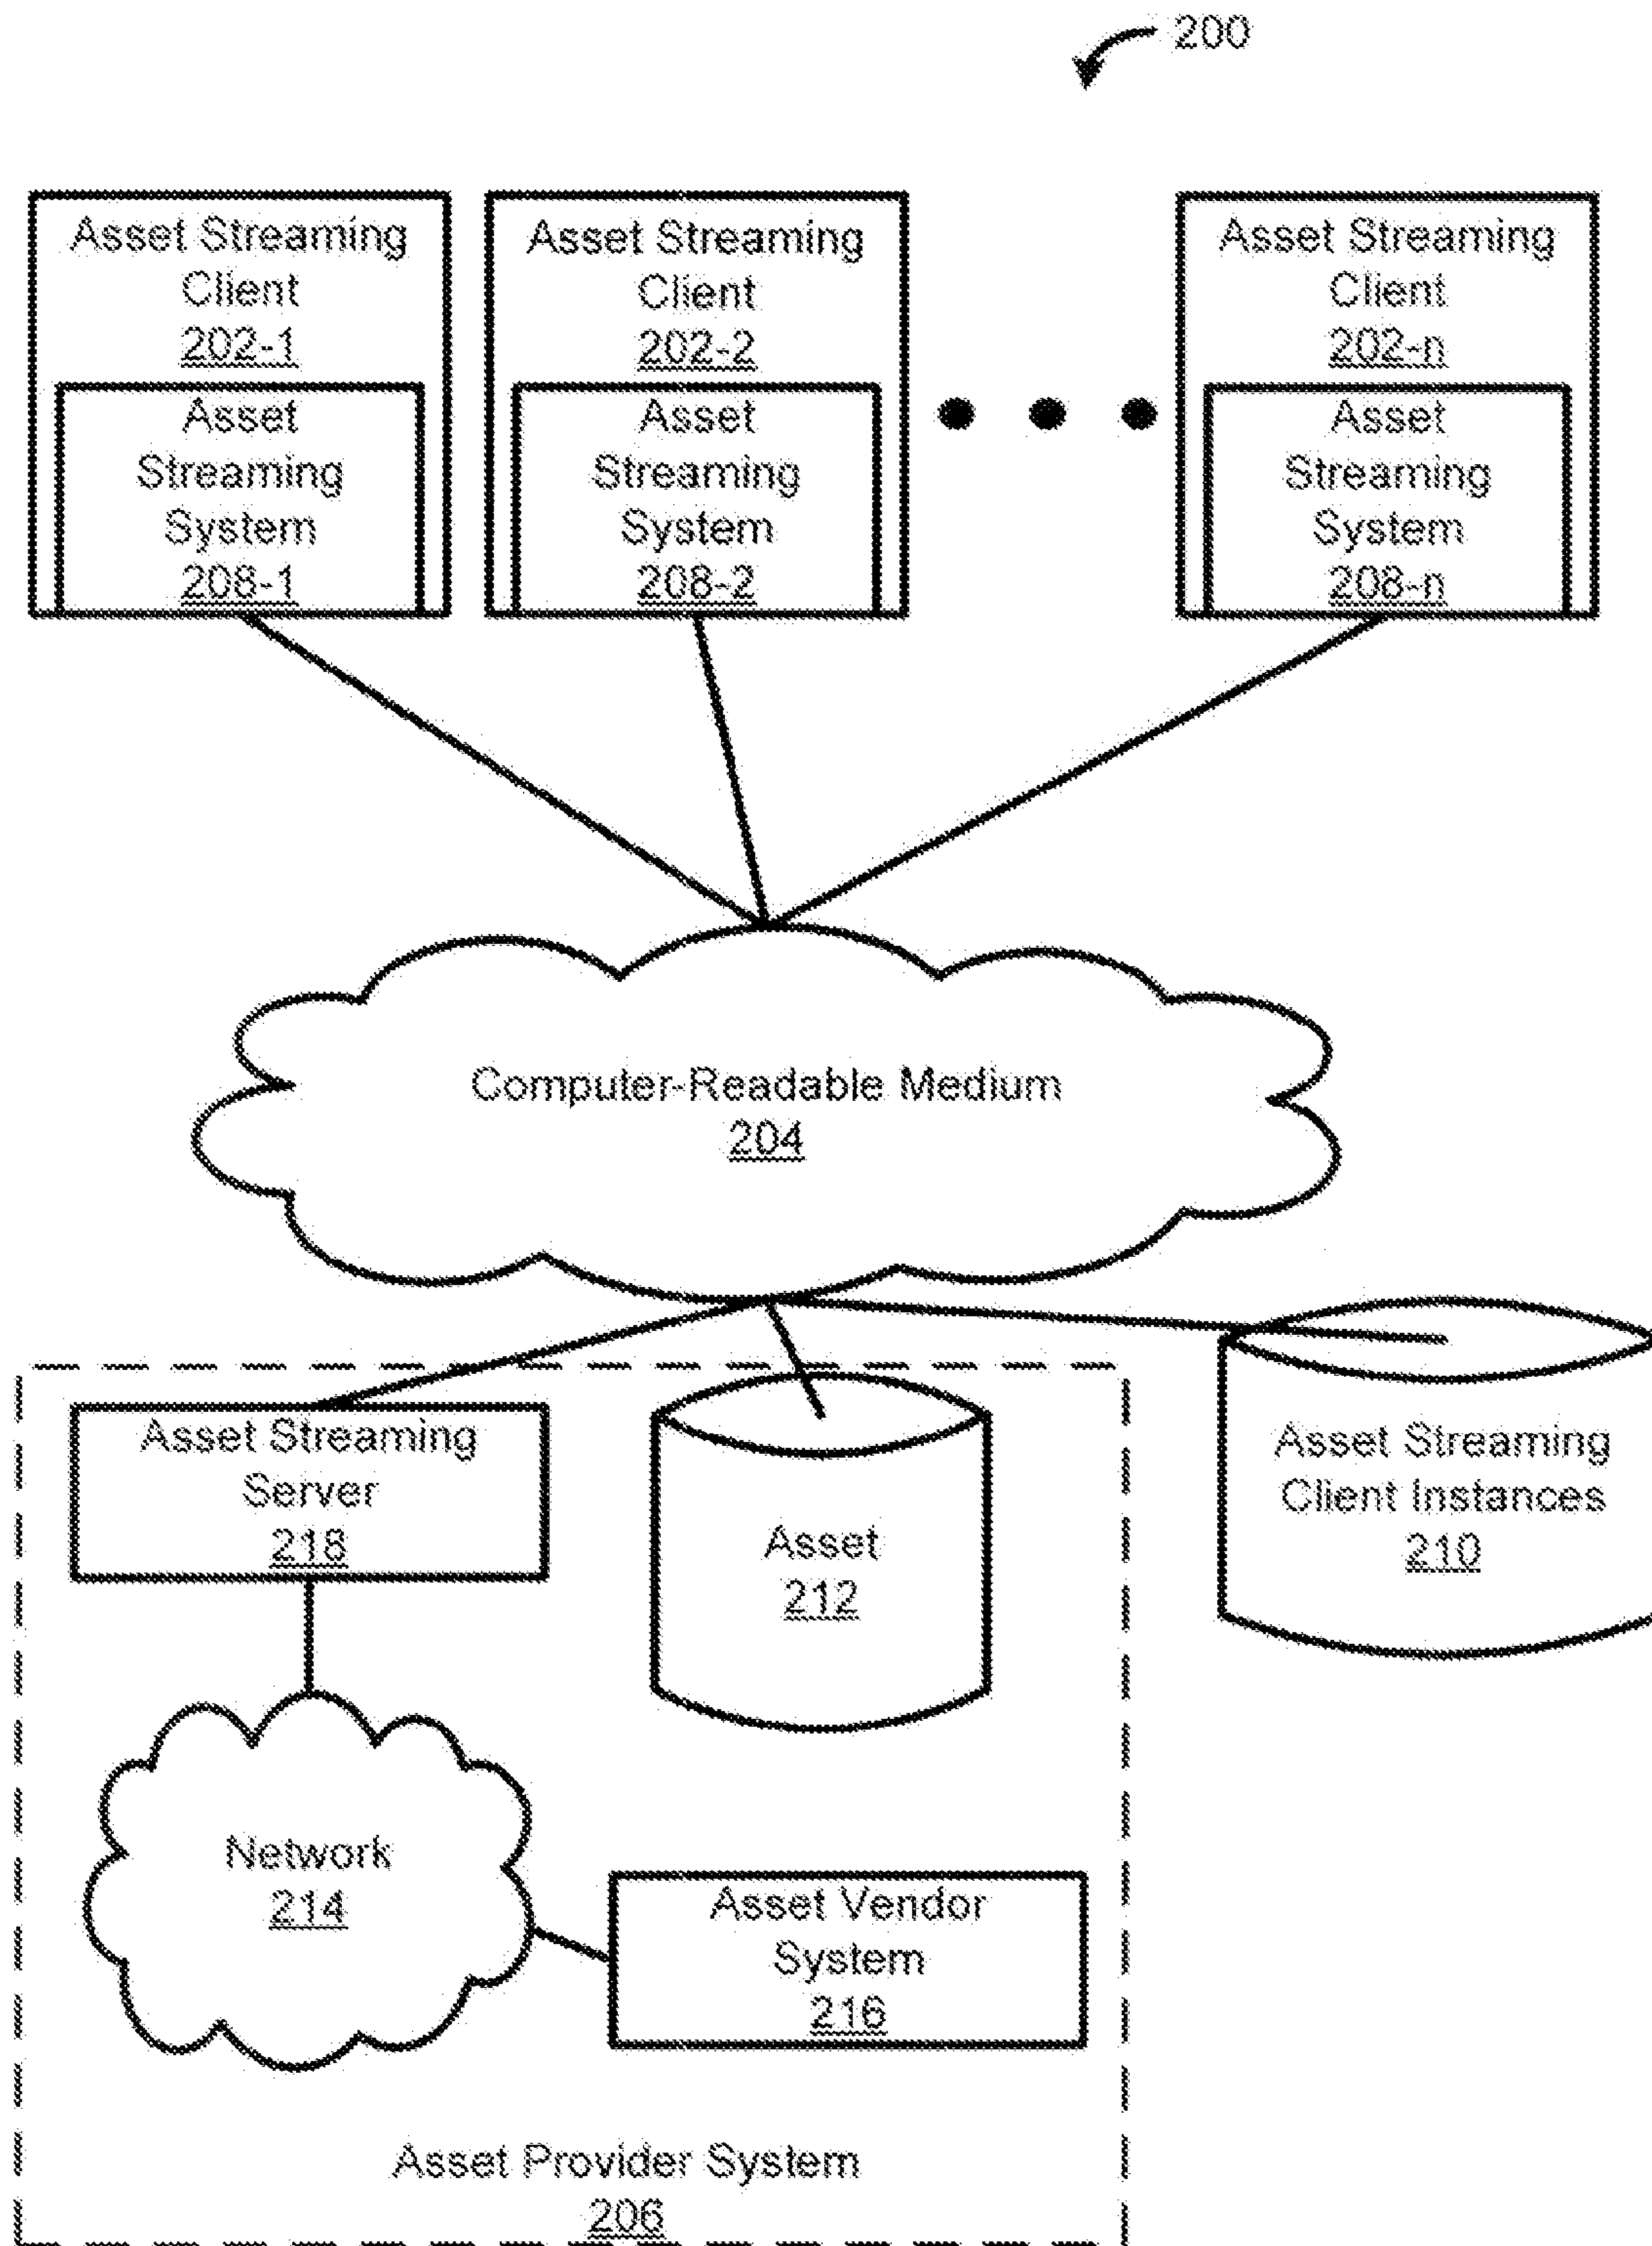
200

Asset Streaming Client
202-1

Asset Streaming System
208-1

Asset Streaming Client
202-2

Asset Streaming System
208-2

Asset Streaming Client
202-n

Asset Streaming System
208-n

Computer-Readable Medium
204

Asset Streaming Server
218

Asset
212

Asset Streaming Client Instances
210

Network
214

Asset Vendor System
216

Asset Provider System
206